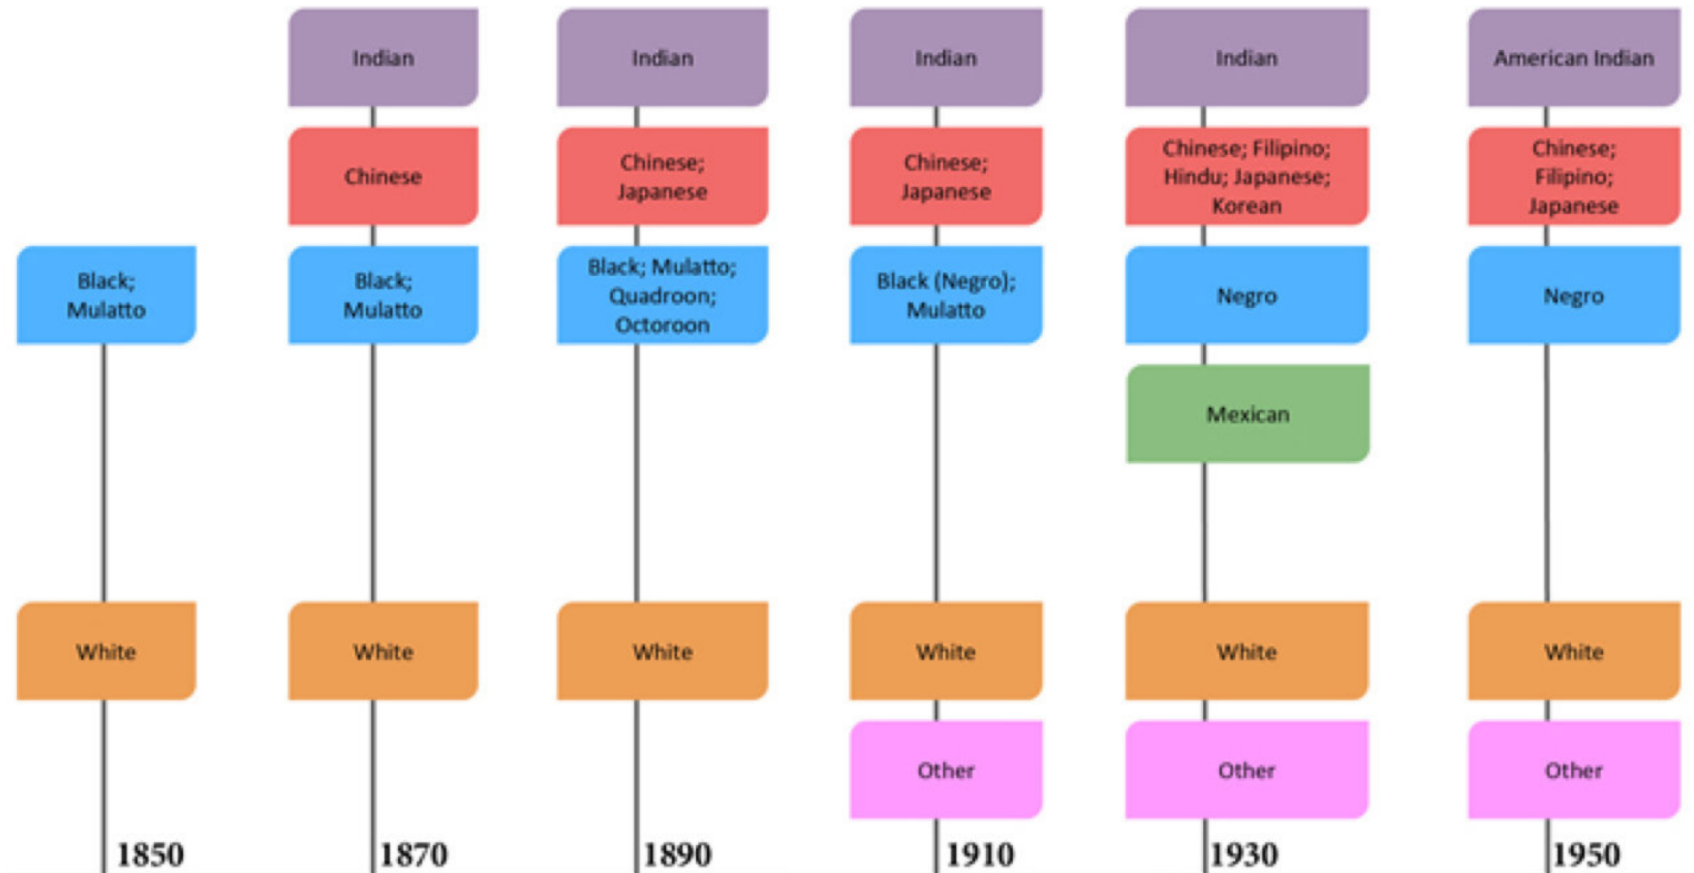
Black; Mulatto

White

1850

Indian

Chinese

Black; Mulatto

White

1870

Indian

Chinese; Japanese

Black; Mulatto; Quadroon; Octoroon

White

1890

Indian

Chinese; Japanese

Black (Negro); Mulatto

White

Other

1910

Indian

Chinese; Filipino; Hindu; Japanese; Korean

Negro

Mexican

White

Other

1930

American Indian

Chinese; Filipino; Japanese

Negro

White

Other

1950